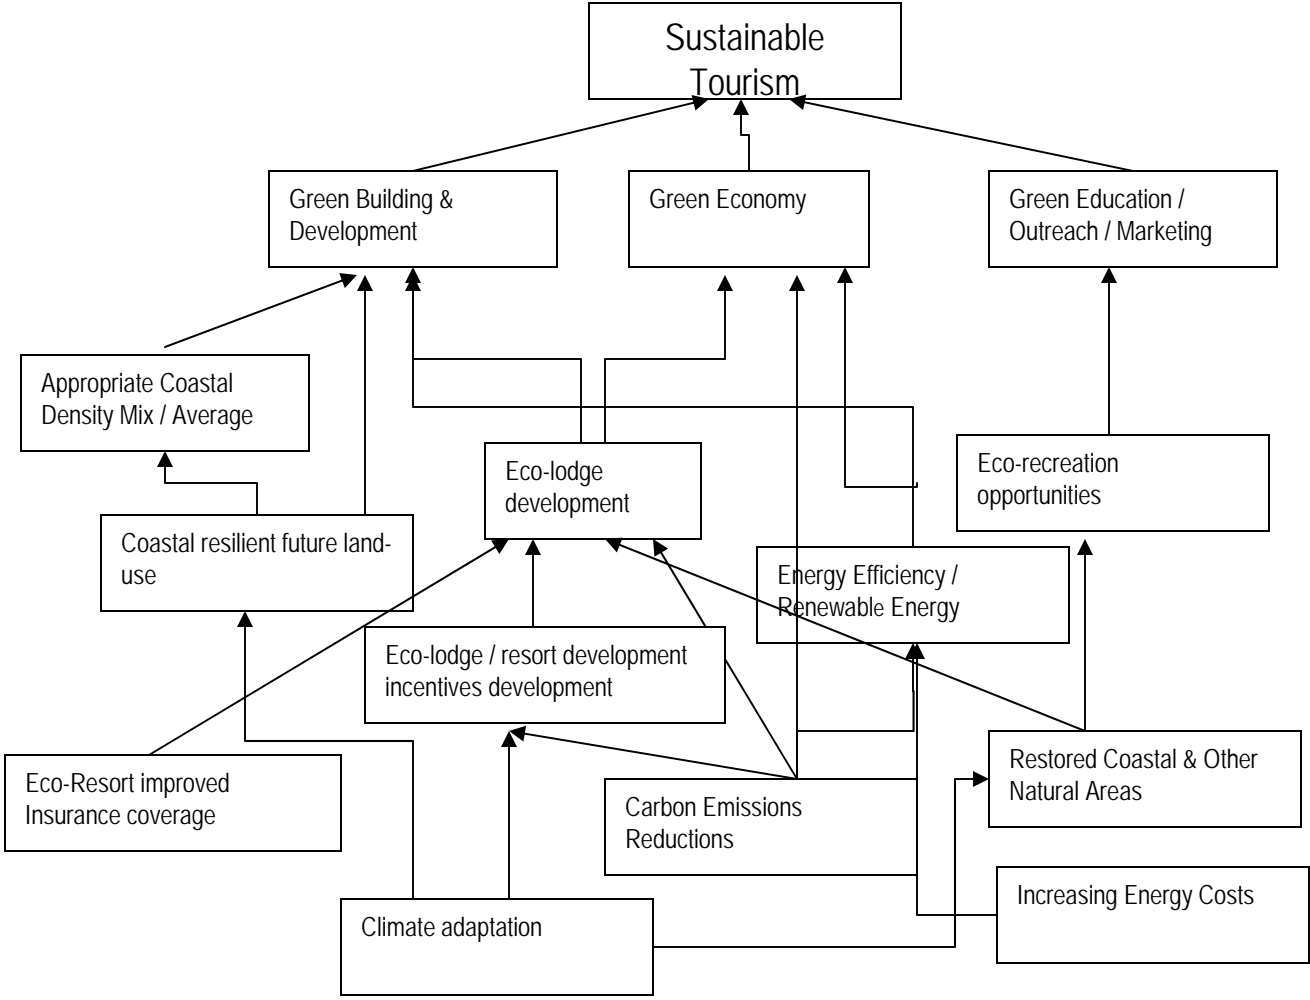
Sustainable Tourism

Green Building & Development

Green Economy

Green Education / Outreach / Marketing

Appropriate Coastal Density Mix / Average

Eco-lodge development

Eco-recreation opportunities

Coastal resilient future land-use

Energy Efficiency / Renewable Energy

Eco-lodge / resort development incentives development

Eco-Resort improved Insurance coverage

Restored Coastal & Other Natural Areas

Carbon Emissions Reductions

Increasing Energy Costs

Climate adaptation